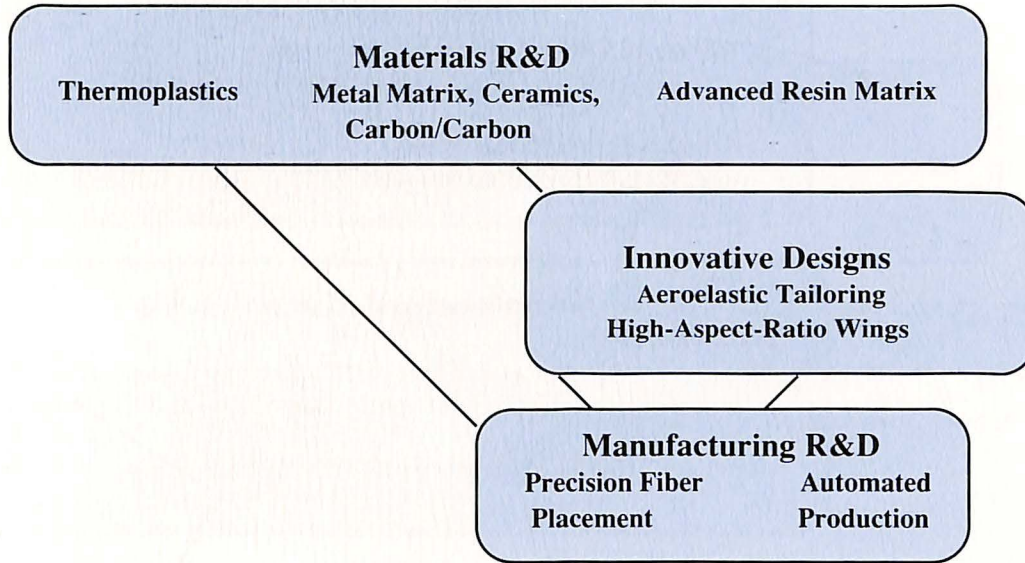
Materials R&D

Thermoplastics

Metal Matrix, Ceramics, Carbon/Carbon

Advanced Resin Matrix

Innovative Designs

Aeroelastic Tailoring

High-Aspect-Ratio Wings

Manufacturing R&D

Precision Fiber Placement

Automated Production